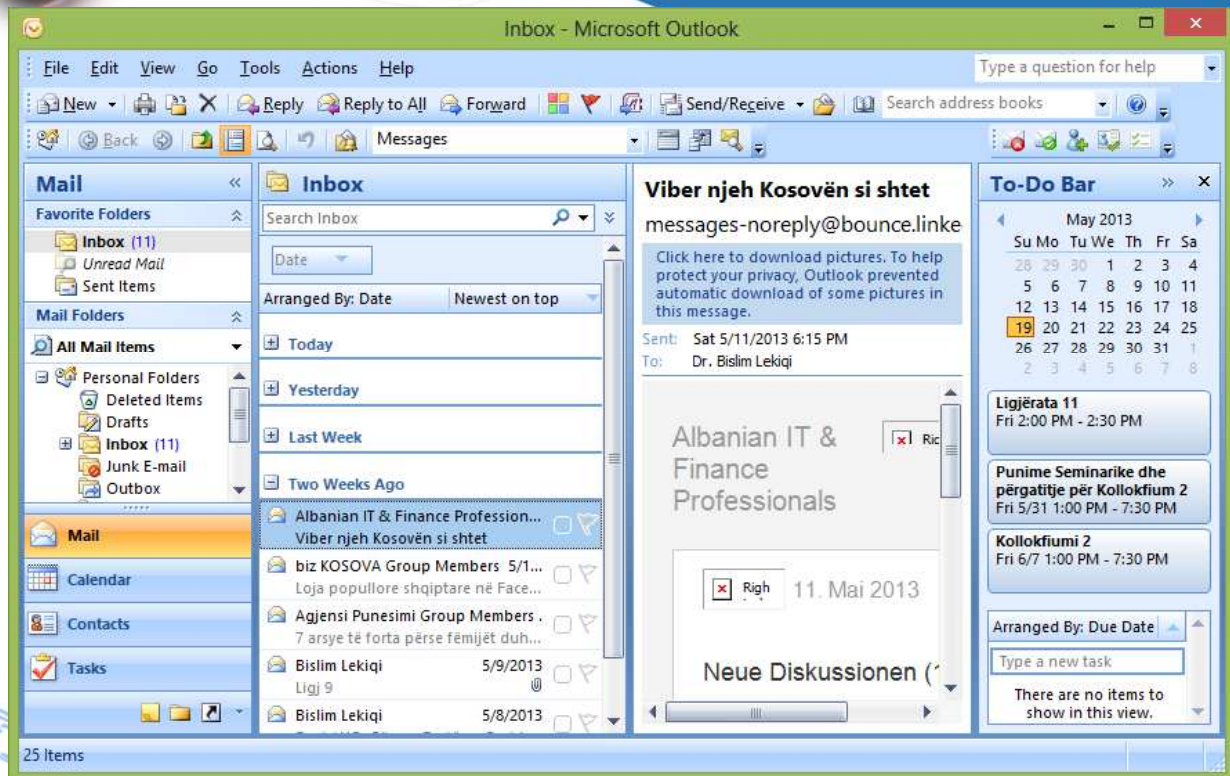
Inbox - Microsoft Outlook

File Edit View Go Tools Actions Help

Type a question for help

New Reply Reply to All Forward Send/Receive Search address books

Back Messages

Mail
Favorite Folders
Inbox (11)
Unread Mail
Sent Items
Mail Folders
All Mail Items
Personal Folders
Deleted Items
Drafts
Inbox (11)
Junk E-mail
Outbox

Mail
Calendar
Contacts
Tasks

Inbox
Search Inbox
Date
Arranged By: Date Newest on top
Today
Yesterday
Last Week
Two Weeks Ago
Albanian IT & Finance Profession...
Viber njeh Kosovën si shtet
biz KOSOVA Group Members 5/1...
Loja popullore shqiptare në Face...
Agjensi Punesimi Group Members .
7 arsye të forta përse fëmijët duh...
Bislim Lekiqi 5/9/2013
Ligj 9
Bislim Lekiqi 5/8/2013

Viber njeh Kosovën si shtet
messages-noreply@bounce.linke
Click here to download pictures. To help protect your privacy, Outlook prevented automatic download of some pictures in this message.
Sent: Sat 5/11/2013 6:15 PM
To: Dr. Bislim Lekiqi

Albanian IT & Finance Professionals
Ric
Righ
11. Mai 2013
Neue Diskussionen (

To-Do Bar
May 2013
| Su | Mo | Tu | We | Th | Fr | Sa |
|---|---|---|---|---|---|---|
| 28 | 29 | 30 | 1 | 2 | 3 | 4 |
| 5 | 6 | 7 | 8 | 9 | 10 | 11 |
| 12 | 13 | 14 | 15 | 16 | 17 | 18 |
| 19 | 20 | 21 | 22 | 23 | 24 | 25 |
| 26 | 27 | 28 | 29 | 30 | 31 | 1 |
| 2 | 3 | 4 | 5 | 6 | 7 | 8 |

Ligjërata 11
Fri 2:00 PM - 2:30 PM
Punime Seminarike dhe përgatitje për Kollokfium 2
Fri 5/31 1:00 PM - 7:30 PM
Kollokfiumi 2
Fri 6/7 1:00 PM - 7:30 PM

Arranged By: Due Date
Type a new task
There are no items to show in this view.

25 Items